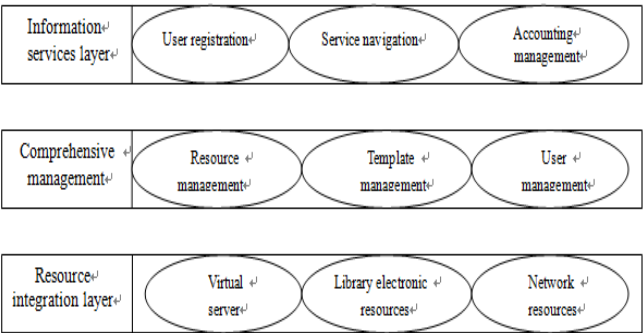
Information services layer

User registration

Service navigation

Accounting management

Comprehensive management

Resource management

Template management

User management

Resource integration layer

Virtual server

Library electronic resources

Network resources